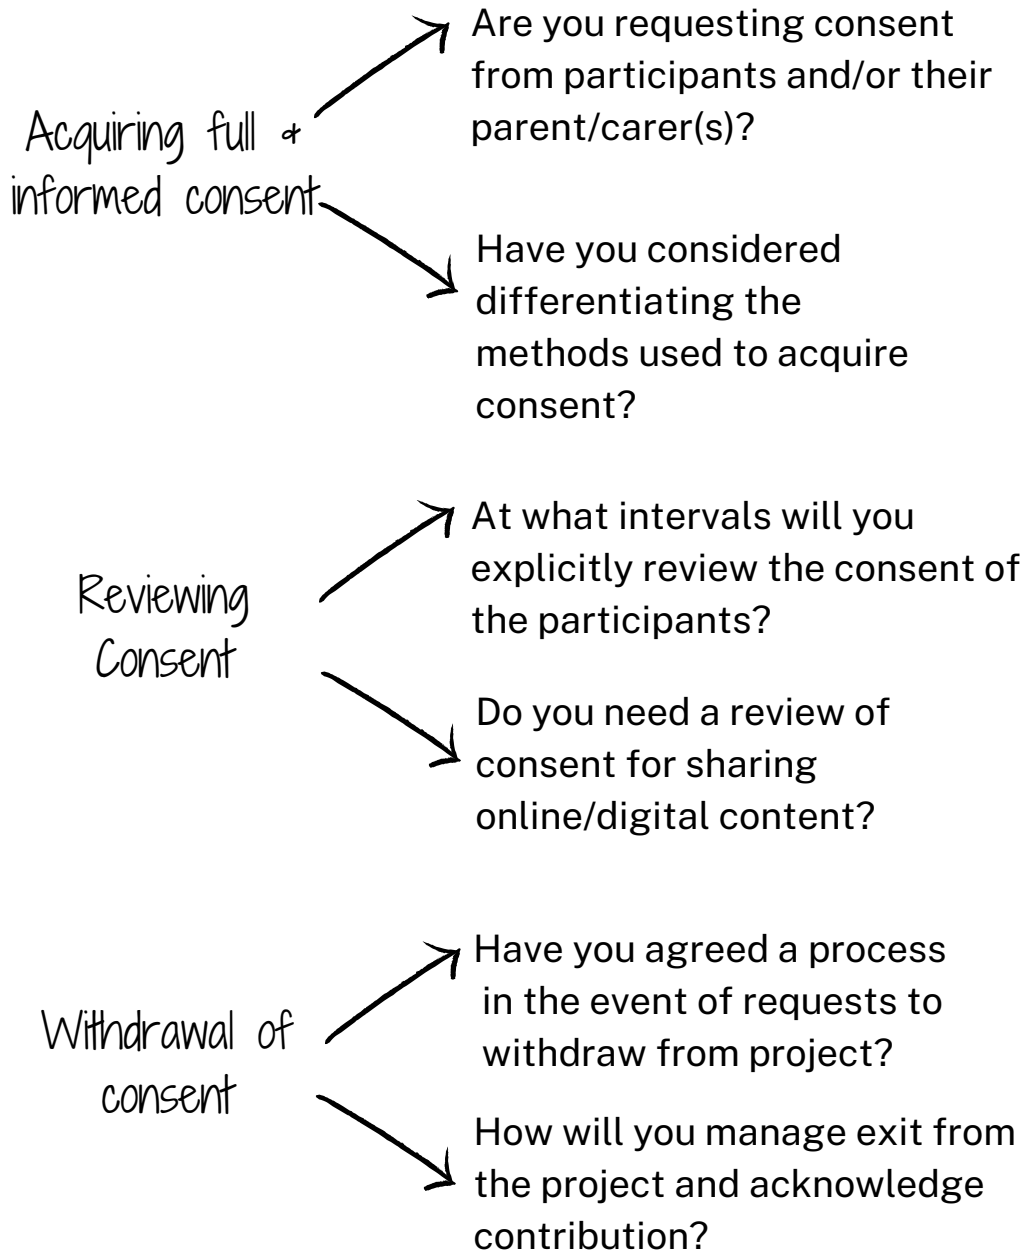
Acquiring full & informed consent

Are you requesting consent from participants and/or their parent/carer(s)?

Have you considered differentiating the methods used to acquire consent?

Reviewing Consent

At what intervals will you explicitly review the consent of the participants?

Do you need a review of consent for sharing online/digital content?

Withdrawal of consent

Have you agreed a process in the event of requests to withdraw from project?

How will you manage exit from the project and acknowledge contribution?